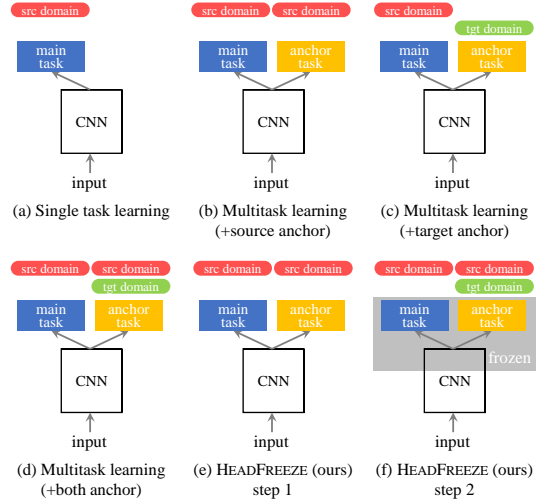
src domain

main task

CNN

input

(a) Single task learning

src domain src domain

main task anchor task

CNN

input

(b) Multitask learning (+source anchor)

src domain

tgt domain

main task anchor task

CNN

input

(c) Multitask learning (+target anchor)

src domain src domain

tgt domain

main task anchor task

CNN

input

(d) Multitask learning (+both anchor)

src domain src domain

main task anchor task

CNN

input

(e) HEADFREEZE (ours) step 1

src domain src domain

tgt domain

main task anchor task

frozen

CNN

input

(f) HEADFREEZE (ours) step 2